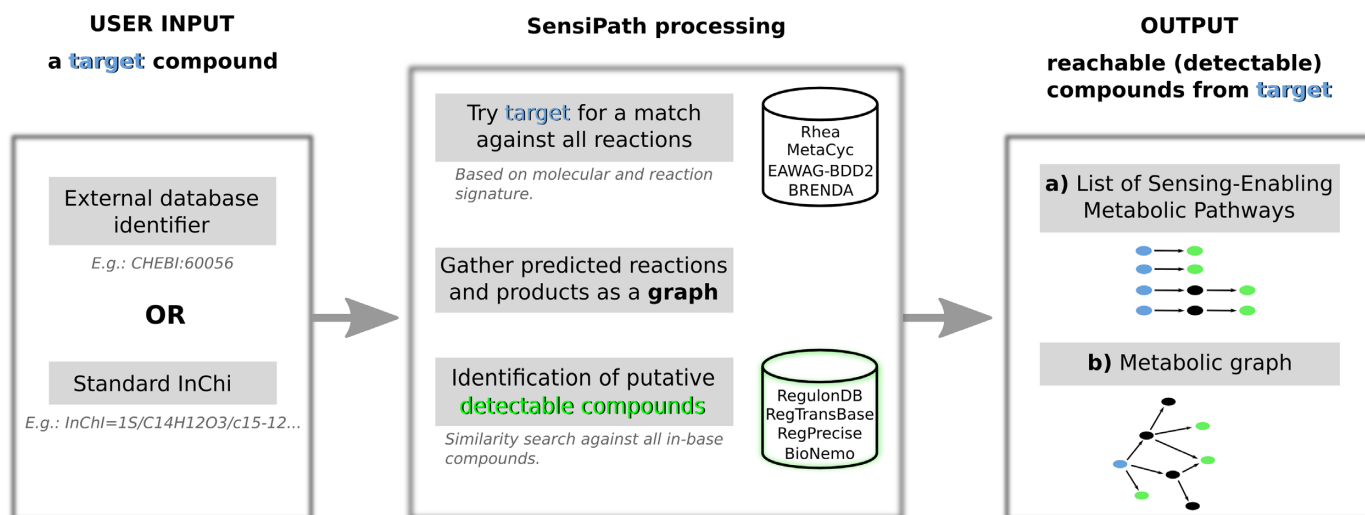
USER INPUT

a target compound

External database identifier

E.g.: CHEBI:60056

OR

Standard InChi

E.g.: InChI=1S/C14H12O3/c15-12...

SensiPath processing

Try target for a match against all reactions

Based on molecular and reaction signature.

Rhea
MetaCyc
EAWAG-BDD2
BRENDA

Gather predicted reactions and products as a graph

Identification of putative detectable compounds

Similarity search against all in-base compounds.

RegulonDB
RegTransBase
RegPrecise
BioNemo

OUTPUT

reachable (detectable) compounds from target

a) List of Sensing-Enabling Metabolic Pathways

b) Metabolic graph